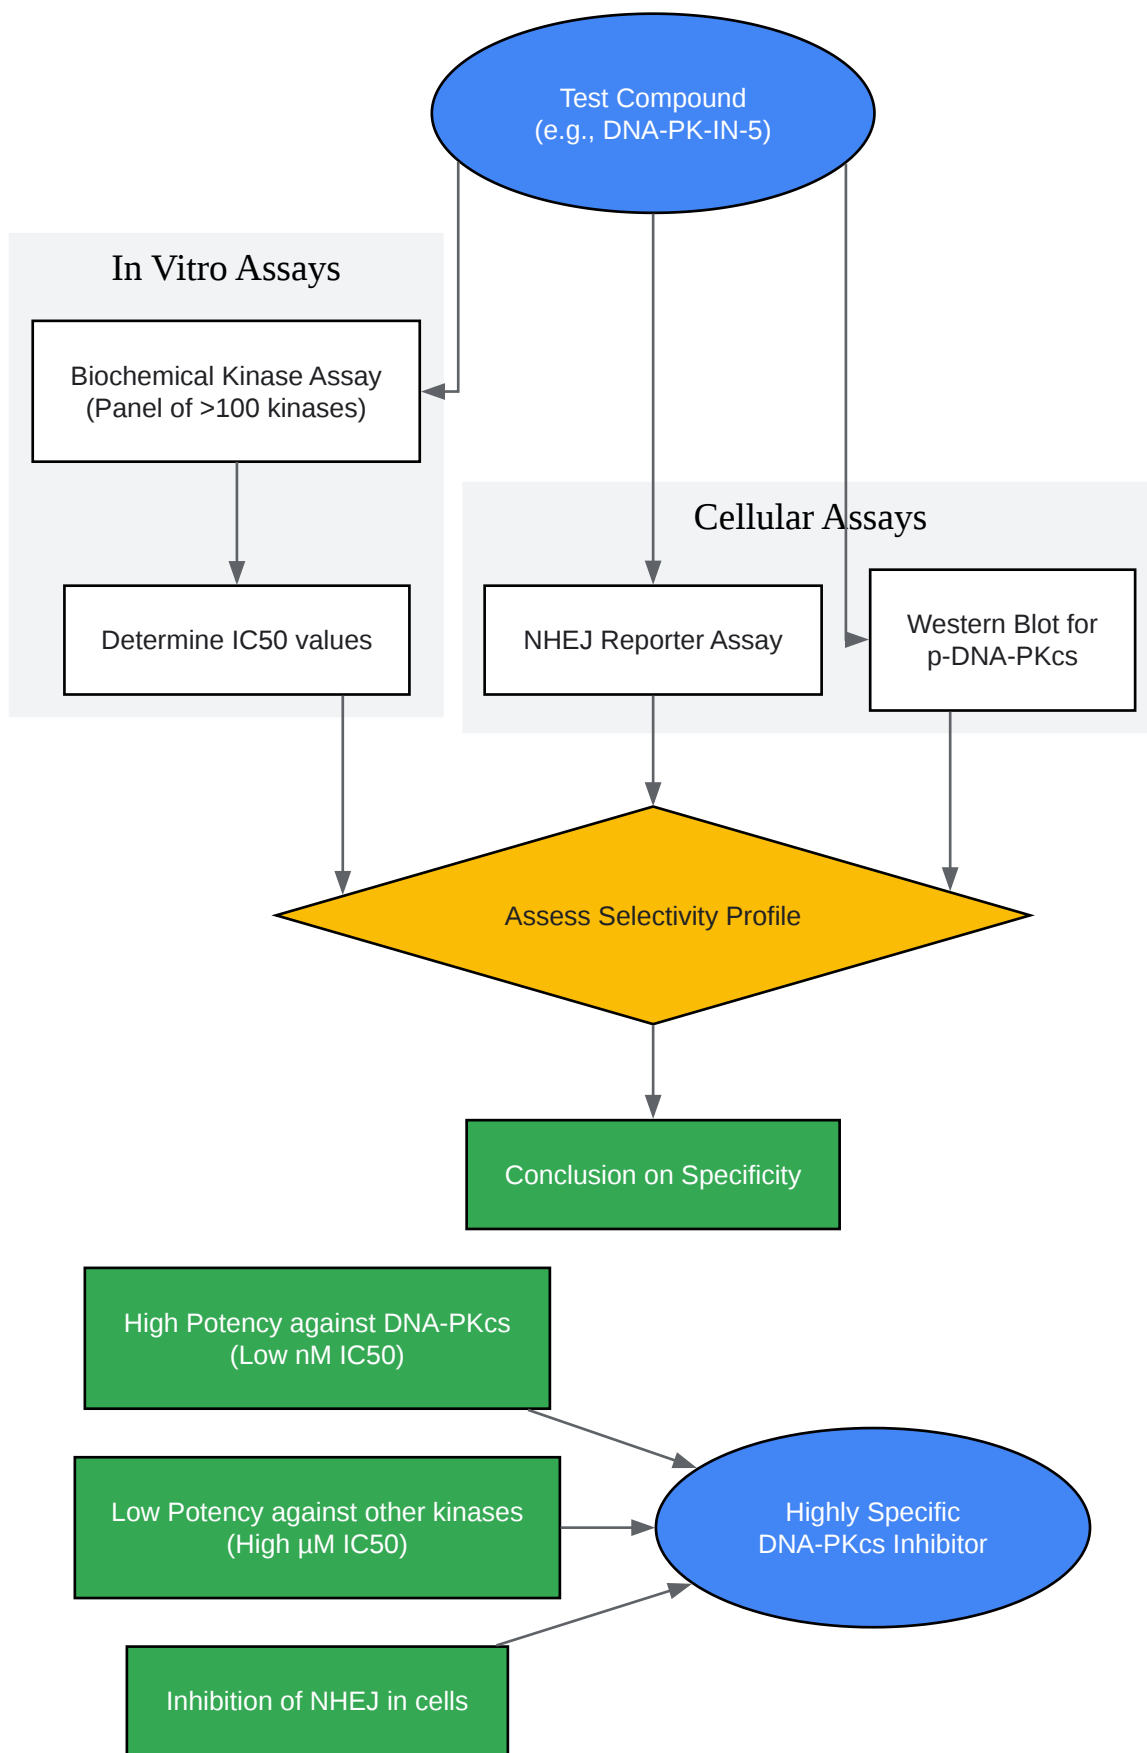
Test Compound
(e.g., DNA-PK-IN-5)

In Vitro Assays

Biochemical Kinase Assay
(Panel of >100 kinases)

Determine IC50 values

Cellular Assays

NHEJ Reporter Assay

Western Blot for
p-DNA-PKcs

Assess Selectivity Profile

Conclusion on Specificity

High Potency against DNA-PKcs
(Low nM IC50)

Low Potency against other kinases
(High µM IC50)

Inhibition of NHEJ in cells

Highly Specific
DNA-PKcs Inhibitor